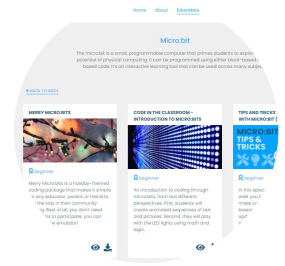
Home About Educators

Micro:bit

The micro:bit is a small, programmable computer that primes students to explo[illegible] potential of physical computing. It can be programmed using either block-based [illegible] -based code. It's an interactive learning tool that can be used across many subje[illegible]

← BACK TO SERIES

MERRY MICROBITS

beginner

Merry Microbits is a holiday-themed coding package that makes it simple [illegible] any educator, parent, or friend to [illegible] the kids in their community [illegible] Best of all, you don't need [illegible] to participate; you can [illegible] the emulator!

CODE IN THE CLASSROOM – INTRODUCTION TO MICRO:BITS

beginner

An introduction to coding through micro:bits, from two different perspectives. First, students will create animated sequences of text and pictures. Second, they will play with the LED lights using math and logic.

TIPS AND TRICKS WITH MICRO:BIT

MICRO:BIT TIPS & TRICKS

beginner

In this episo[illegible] walk you thr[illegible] make ur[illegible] breaki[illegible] up!